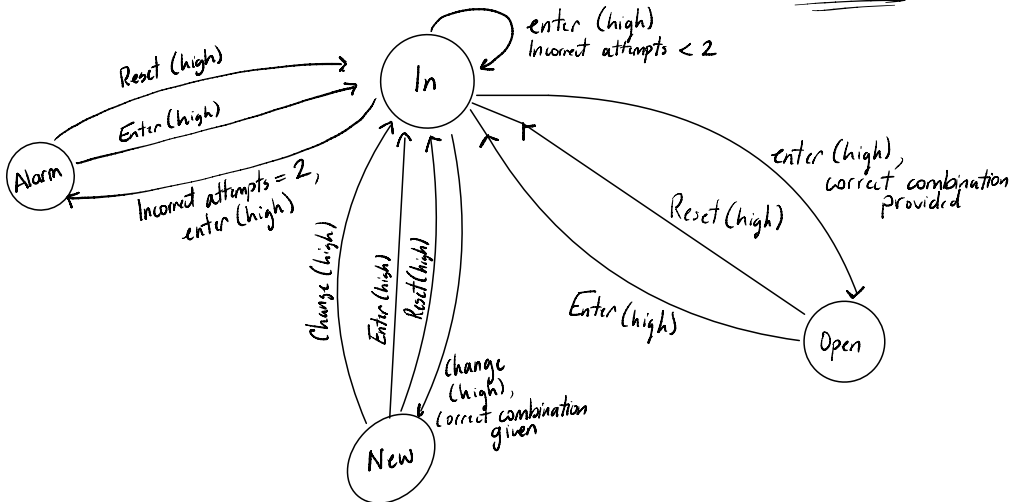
enter (high)
Incorrect attempts < 2

Reset (high)

Enter (high)

In

Alarm

Incorrect attempts = 2, enter (high)

enter (high), correct combination provided

Reset (high)

Change (high)

Enter (high)

Reset (high)

Enter (high)

Open

Change (high), correct combination given

New